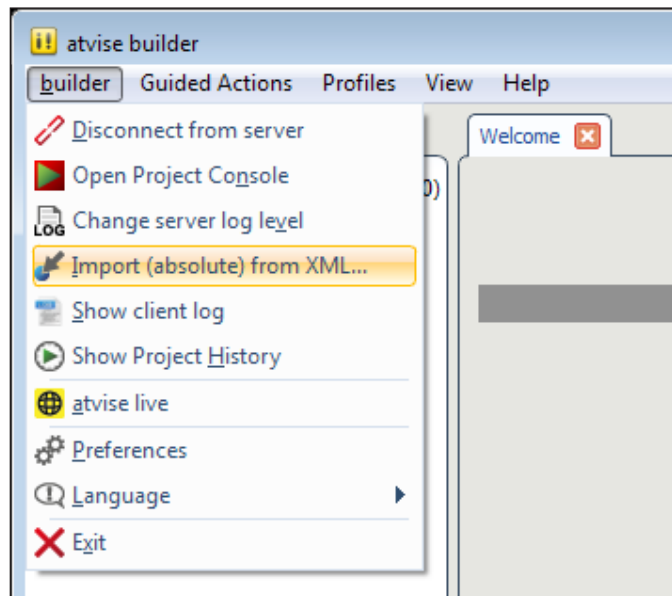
atvise builder

builder Guided Actions Profiles View Help

Disconnect from server
Open Project Console
LOG Change server log level
Import (absolute) from XML...
Show client log
Show Project History
atvise live
Preferences
Language
Exit

Welcome

0)